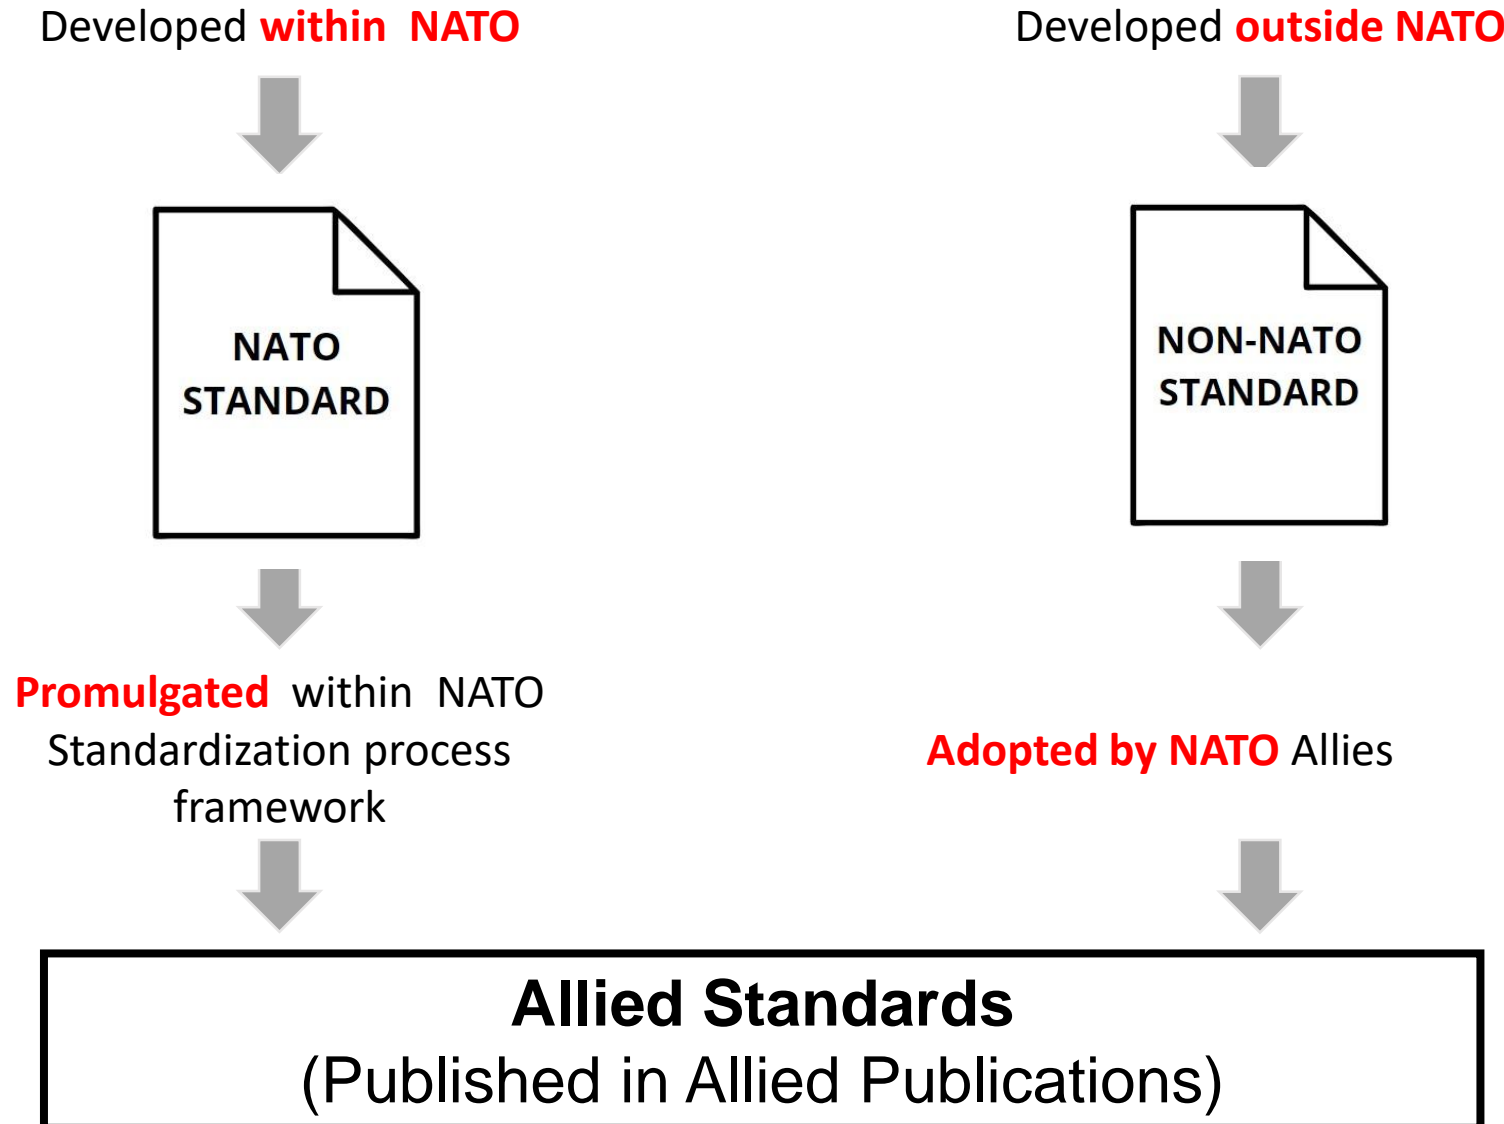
Developed within NATO

Developed outside NATO

NATO STANDARD

NON-NATO STANDARD

Promulgated within NATO Standardization process framework

Adopted by NATO Allies

Allied Standards
(Published in Allied Publications)